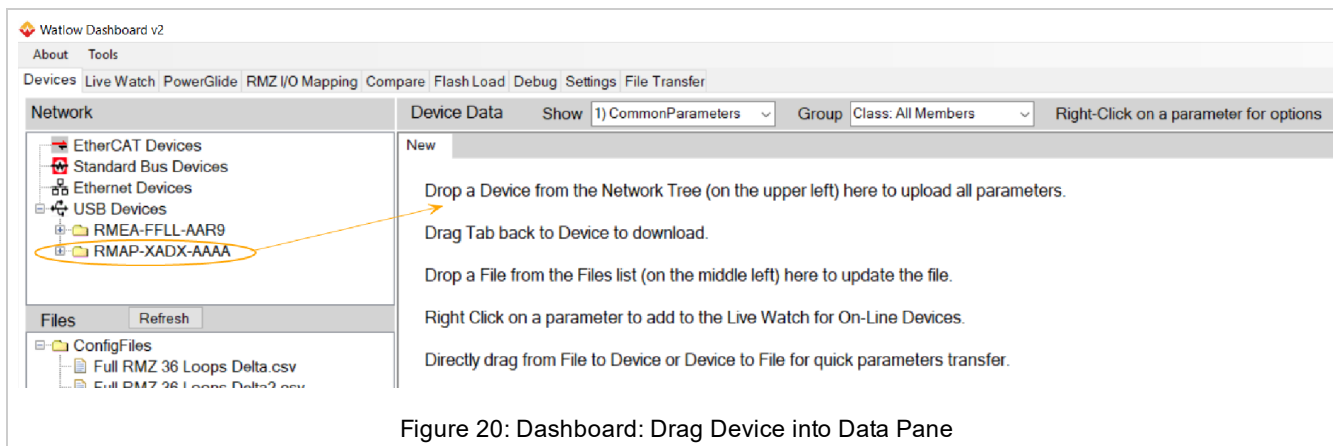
Watlow Dashboard v2

About Tools

Devices | Live Watch | PowerGlide | RMZ I/O Mapping | Compare | Flash Load | Debug | Settings | File Transfer

Network

EtherCAT Devices
Standard Bus Devices
Ethernet Devices
USB Devices
RMEA-FFLL-AAR9
RMAP-XADX-AAAA

Files Refresh

ConfigFiles
Full RMZ 36 Loops Delta.csv
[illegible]

Device Data Show 1) CommonParameters Group Class: All Members Right-Click on a parameter for options

New

Drop a Device from the Network Tree (on the upper left) here to upload all parameters.

Drag Tab back to Device to download.

Drop a File from the Files list (on the middle left) here to update the file.

Right Click on a parameter to add to the Live Watch for On-Line Devices.

Directly drag from File to Device or Device to File for quick parameters transfer.

Figure 20: Dashboard: Drag Device into Data Pane